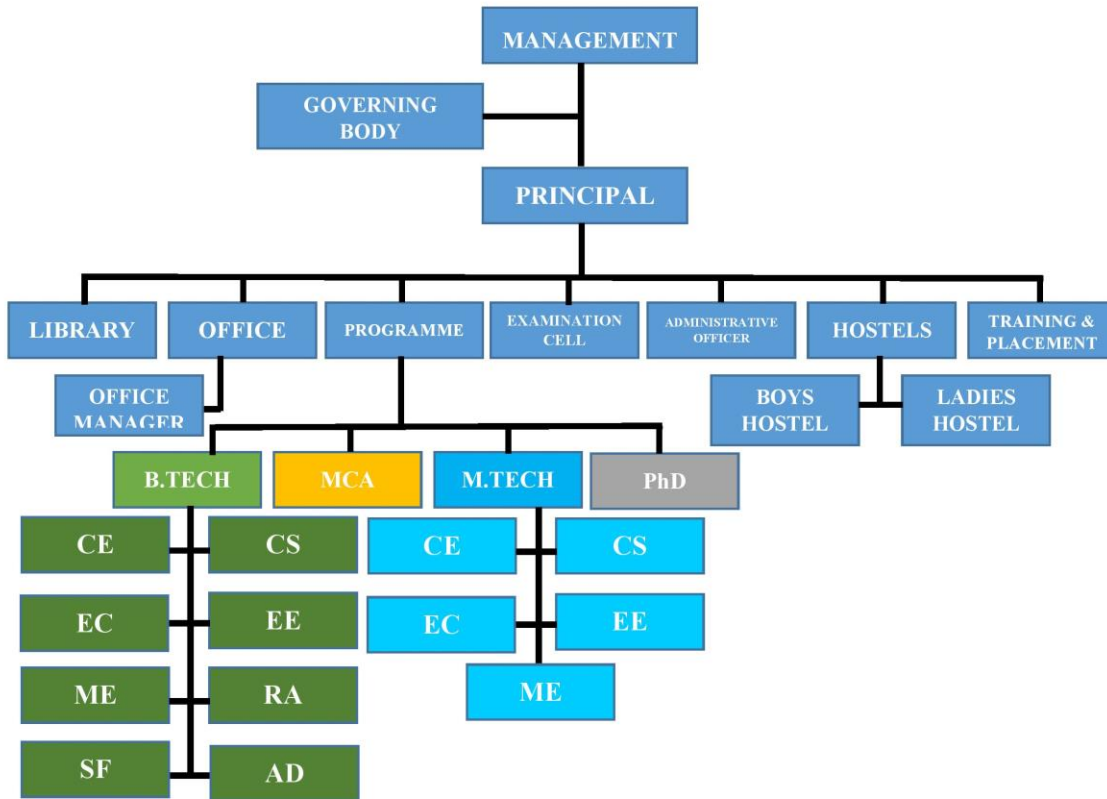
MANAGEMENT

GOVERNING BODY

PRINCIPAL

LIBRARY

OFFICE

PROGRAMME

EXAMINATION CELL

ADMINISTRATIVE OFFICER

HOSTELS

TRAINING & PLACEMENT

OFFICE MANAGER

BOYS HOSTEL

LADIES HOSTEL

B.TECH

MCA

M.TECH

PhD

CE

CS

EC

EE

ME

RA

SF

AD

CE

CS

EC

EE

ME